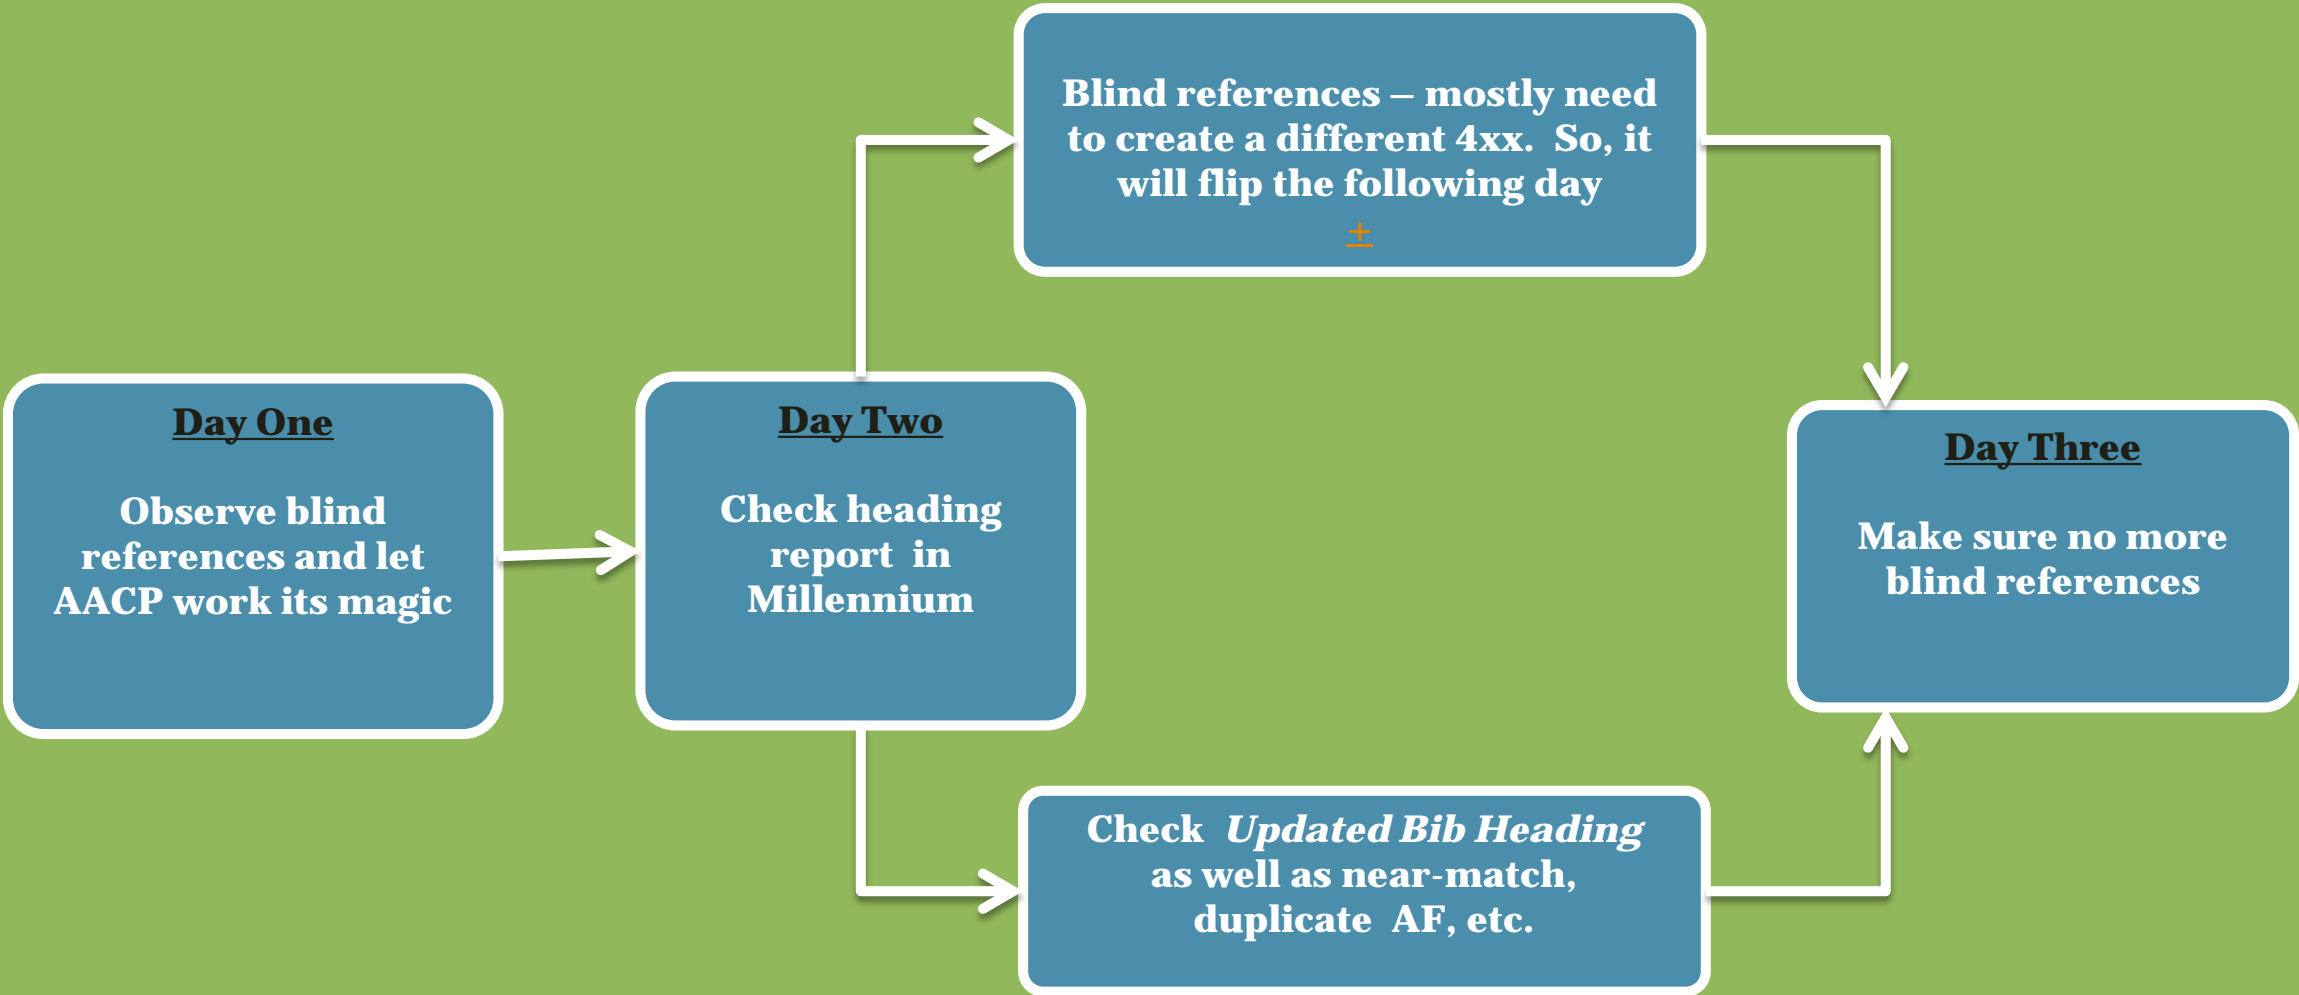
Day One

Observe blind references and let AACP work its magic

Day Two

Check heading report in Millennium

Blind references – mostly need to create a different 4xx. So, it will flip the following day

$\pm$

Check *Updated Bib Heading* as well as near-match, duplicate AF, etc.

Day Three

Make sure no more blind references